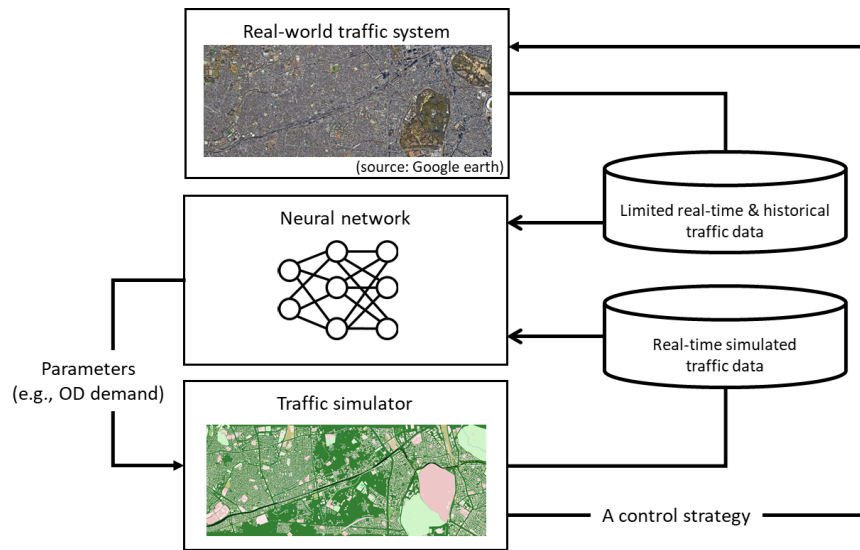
Real-world traffic system

(source: Google earth)

Neural network

Limited real-time & historical traffic data

Real-time simulated traffic data

Parameters (e.g., OD demand)

Traffic simulator

A control strategy